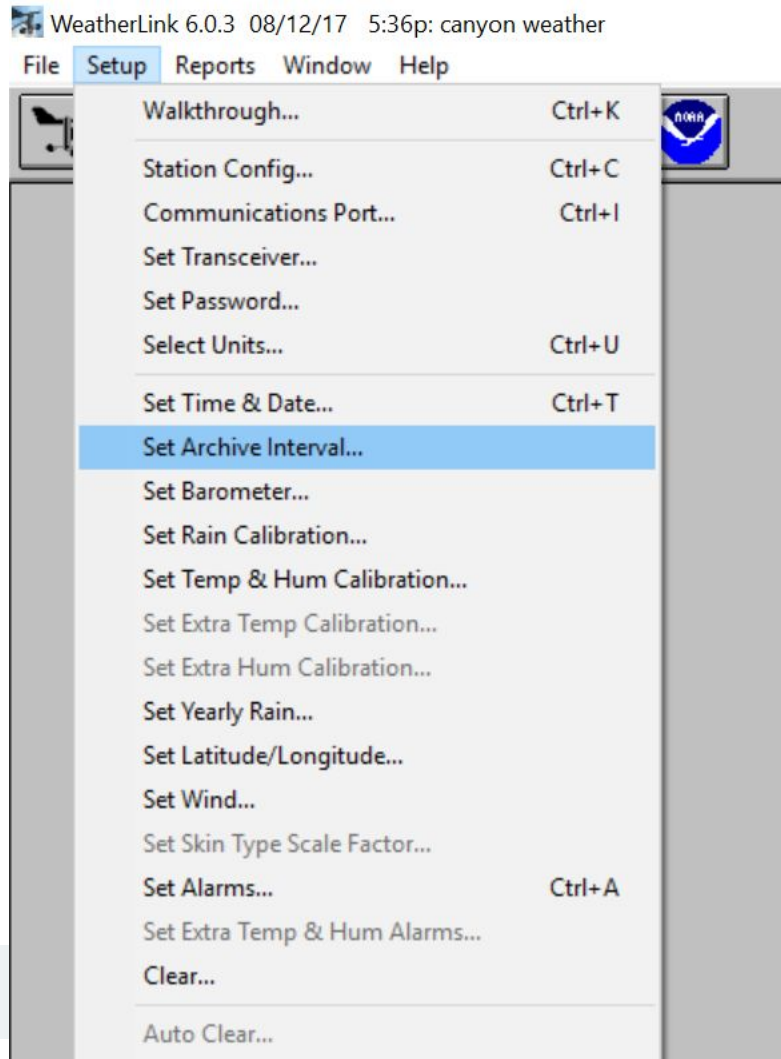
WeatherLink 6.0.3 08/12/17 5:36p: canyon weather

File Setup Reports Window Help

NOAA

Walkthrough... Ctrl+K

Station Config... Ctrl+C
Communications Port... Ctrl+I
Set Transceiver...
Set Password...
Select Units... Ctrl+U

Set Time & Date... Ctrl+T
Set Archive Interval...
Set Barometer...
Set Rain Calibration...
Set Temp & Hum Calibration...
Set Extra Temp Calibration...
Set Extra Hum Calibration...
Set Yearly Rain...
Set Latitude/Longitude...
Set Wind...
Set Skin Type Scale Factor...
Set Alarms... Ctrl+A
Set Extra Temp & Hum Alarms...
Clear...

Auto Clear...